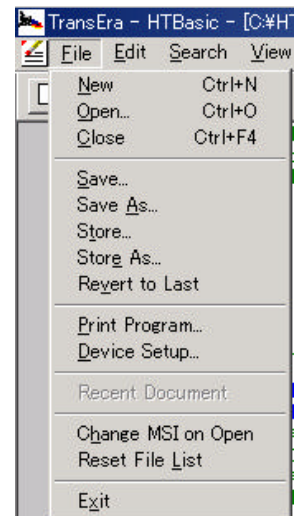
TransEra - HTBasic - [C:¥HT

File Edit Search View

New Ctrl+N
Open... Ctrl+O
Close Ctrl+F4

Save...
Save As...
Store...
Store As...
Revert to Last

Print Program...
Device Setup...

Recent Document

Change MSI on Open
Reset File List

Exit